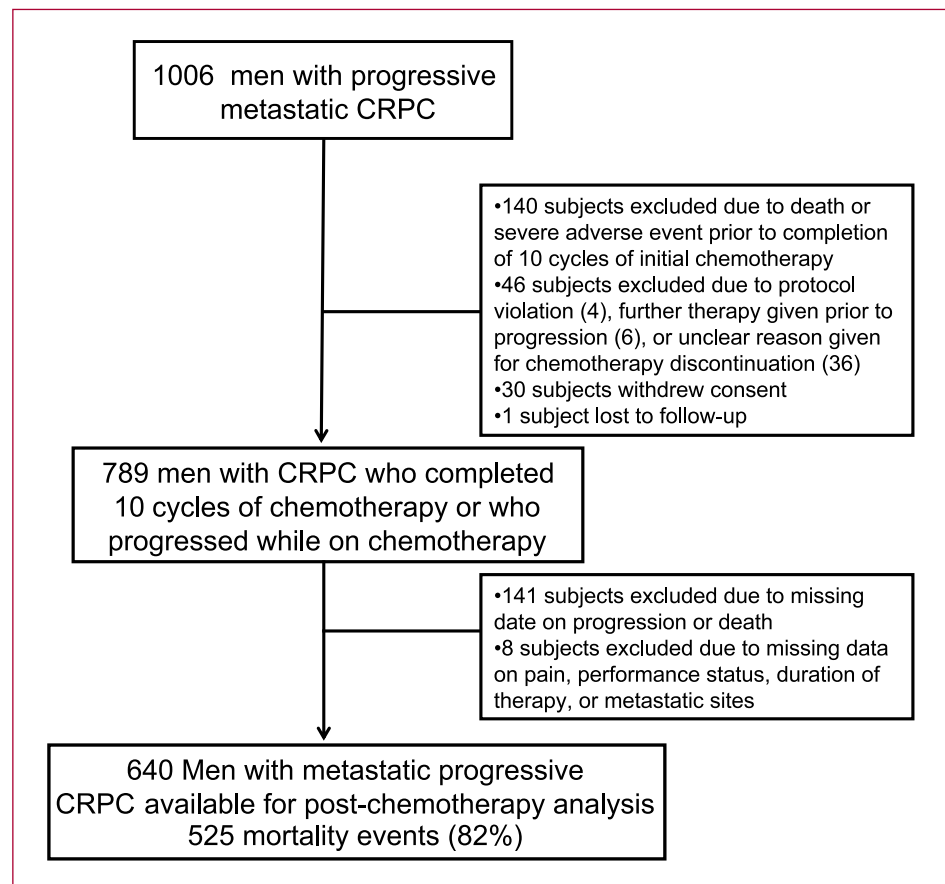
1006 men with progressive metastatic CRPC

•140 subjects excluded due to death or severe adverse event prior to completion of 10 cycles of initial chemotherapy
•46 subjects excluded due to protocol violation (4), further therapy given prior to progression (6), or unclear reason given for chemotherapy discontinuation (36)
•30 subjects withdrew consent
•1 subject lost to follow-up

789 men with CRPC who completed 10 cycles of chemotherapy or who progressed while on chemotherapy

•141 subjects excluded due to missing date on progression or death
•8 subjects excluded due to missing data on pain, performance status, duration of therapy, or metastatic sites

640 Men with metastatic progressive CRPC available for post-chemotherapy analysis
525 mortality events (82%)